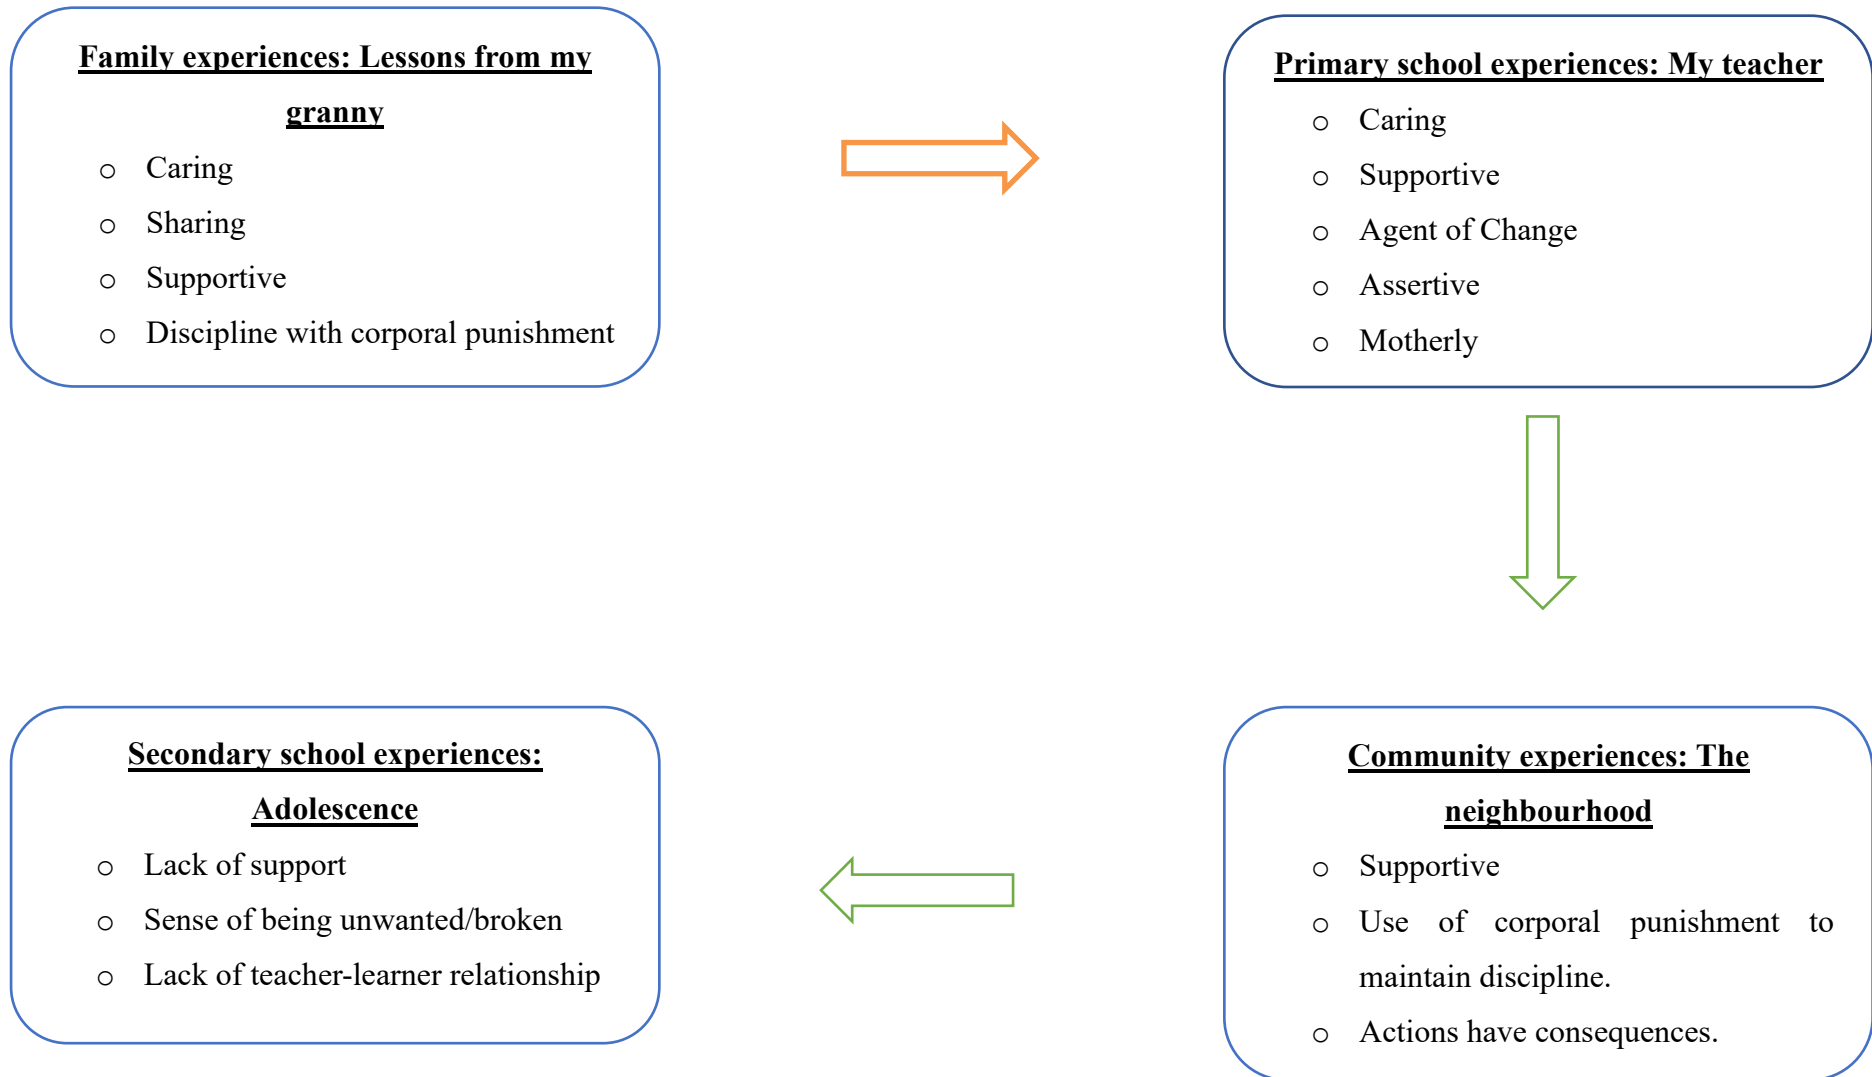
Family experiences: Lessons from my granny

- Caring
- Sharing
- Supportive
- Discipline with corporal punishment

Primary school experiences: My teacher

- Caring
- Supportive
- Agent of Change
- Assertive
- Motherly

Community experiences: The neighbourhood

- Supportive
- Use of corporal punishment to maintain discipline.
- Actions have consequences.

Secondary school experiences: Adolescence

- Lack of support
- Sense of being unwanted/broken
- Lack of teacher-learner relationship